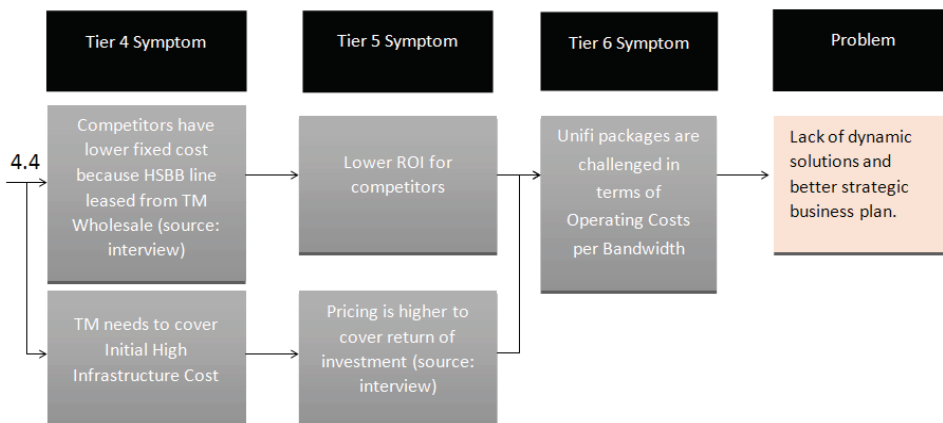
Tier 4 Symptom

Tier 5 Symptom

Tier 6 Symptom

Problem

4.4

Competitors have lower fixed cost because HSBB line leased from TM Wholesale (source: interview)

Lower ROI for competitors

Unifi packages are challenged in terms of Operating Costs per Bandwidth

Lack of dynamic solutions and better strategic business plan.

TM needs to cover Initial High Infrastructure Cost

Pricing is higher to cover return of investment (source: interview)